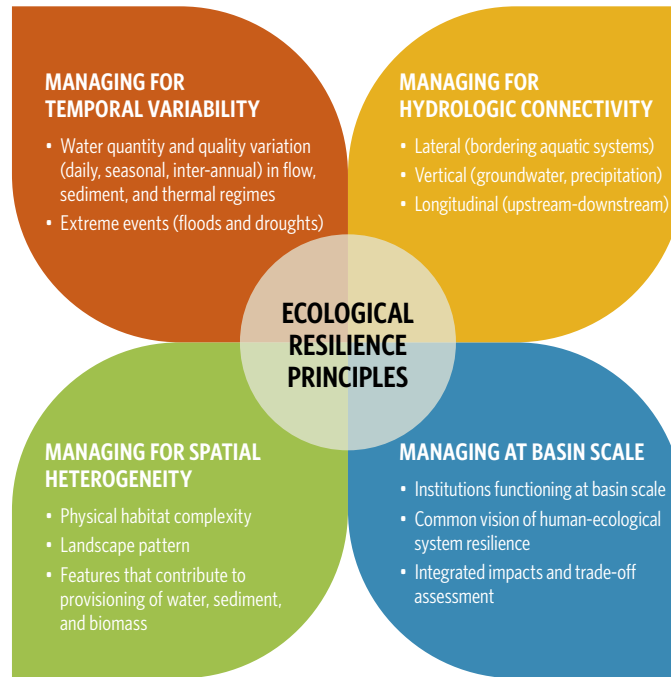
MANAGING FOR TEMPORAL VARIABILITY

- Water quantity and quality variation (daily, seasonal, inter-annual) in flow, sediment, and thermal regimes
- Extreme events (floods and droughts)

MANAGING FOR HYDROLOGIC CONNECTIVITY

- Lateral (bordering aquatic systems)
- Vertical (groundwater, precipitation)
- Longitudinal (upstream-downstream)

ECOLOGICAL RESILIENCE PRINCIPLES

MANAGING FOR SPATIAL HETEROGENEITY

- Physical habitat complexity
- Landscape pattern
- Features that contribute to provisioning of water, sediment, and biomass

MANAGING AT BASIN SCALE

- Institutions functioning at basin scale
- Common vision of human-ecological system resilience
- Integrated impacts and trade-off assessment